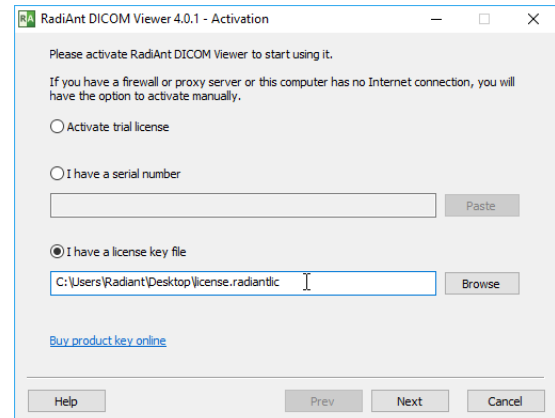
RA RadiAnt DICOM Viewer 4.0.1 - Activation

Please activate RadiAnt DICOM Viewer to start using it.

If you have a firewall or proxy server or this computer has no Internet connection, you will have the option to activate manually.

Activate trial license

I have a serial number

Paste

I have a license key file

C:\Users\Radiant\Desktop\license.radiantlic

Browse

Buy product key online

Help

Prev

Next

Cancel